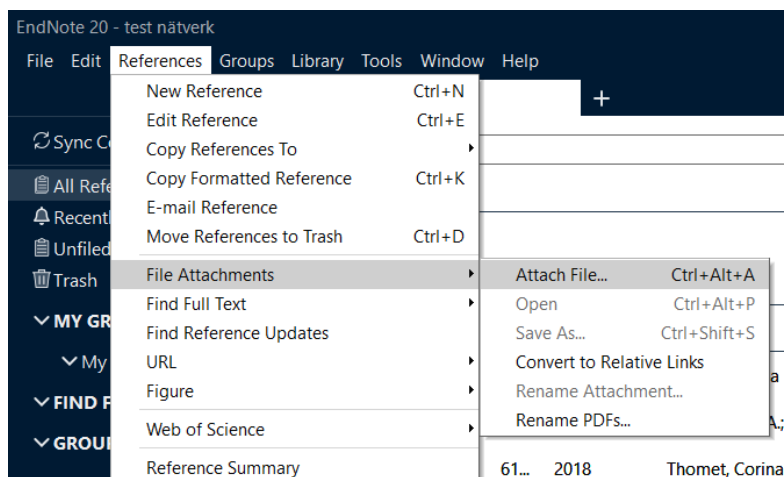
EndNote 20 - test nätverk

File Edit References Groups Library Tools Window Help

+

Sync C
All Refe
Recent
Unfiled
Trash
MY GR
My
FIND F
GROU

New Reference Ctrl+N
Edit Reference Ctrl+E
Copy References To
Copy Formatted Reference Ctrl+K
E-mail Reference
Move References to Trash Ctrl+D
File Attachments
Find Full Text
Find Reference Updates
URL
Figure
Web of Science
Reference Summary

Attach File... Ctrl+Alt+A
Open Ctrl+Alt+P
Save As... Ctrl+Shift+S
Convert to Relative Links
Rename Attachment...
Rename PDFs...

a
A.;

61... 2018 Thomet, Corina